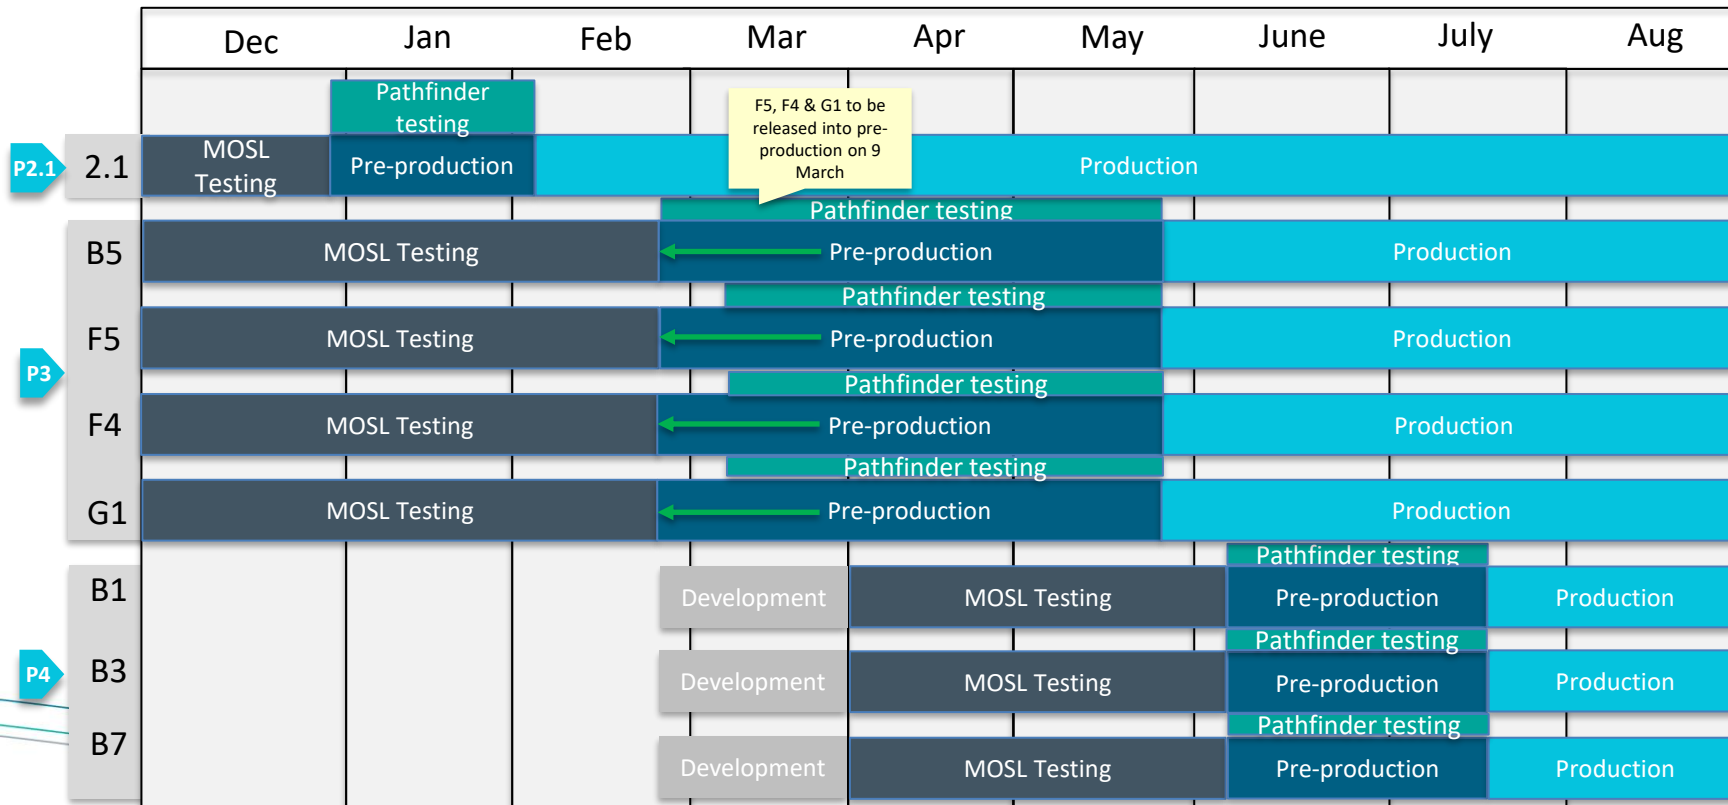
| | Dec | Jan | Feb | Mar | Apr | May | June | July | Aug |
|---|---|---|---|---|---|---|---|---|---|

Pathfinder testing

F5, F4 & G1 to be released into pre-production on 9 March

P2.1 2.1 MOSL Testing | Pre-production | Production

Pathfinder testing
B5 MOSL Testing | Pre-production | Production

Pathfinder testing
P3 F5 MOSL Testing | Pre-production | Production

Pathfinder testing
F4 MOSL Testing | Pre-production | Production

Pathfinder testing
G1 MOSL Testing | Pre-production | Production

Pathfinder testing
B1 Development | MOSL Testing | Pre-production | Production

Pathfinder testing
P4 B3 Development | MOSL Testing | Pre-production | Production

Pathfinder testing
B7 Development | MOSL Testing | Pre-production | Production